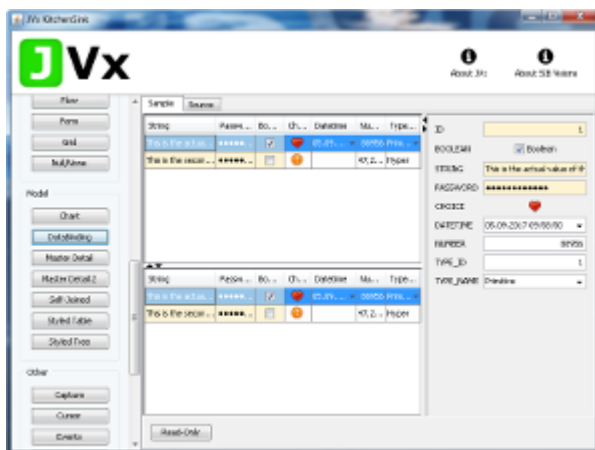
JVx KitchenSink

JVx

About JVx

About SIB Visions

Flow

Form

Grid

Null/None

Model

Chart

DataBinding

Master Detail

Master Detail 2

Self-Joined

Styled Table

Styled Tree

Other

Captcha

Cursor

Events

Sample

Source

| String | Passw... | Bo... | Ch... | DateTime | Nu... | Type... |
|---|---|---|---|---|---|---|
| This is the actual ... | ●●●●●... | ☑ | | 05.09... | 09956 | Prim... |
| This is the secon ... | ●●●●●... | ☐ | | | 47,2... | Hyper |

| String | Passw... | Bo... | Ch... | DateTime | Nu... | Type... |
|---|---|---|---|---|---|---|
| This is the actual ... | ●●●●●... | ☑ | | 05.09... | 09956 | Prim... |
| This is the secon ... | ●●●●●... | ☐ | | | 47,2... | Hyper |

Read-Only

ID 1

BOOLEAN Boolean

STRING This is the actual value of th

PASSWORD ●●●●●●●●●●●●

CHOICE

DATETIME 05.09.2017 05:58:00

NUMBER 09956

TYPE_ID 1

TYPE_NAME Primitive